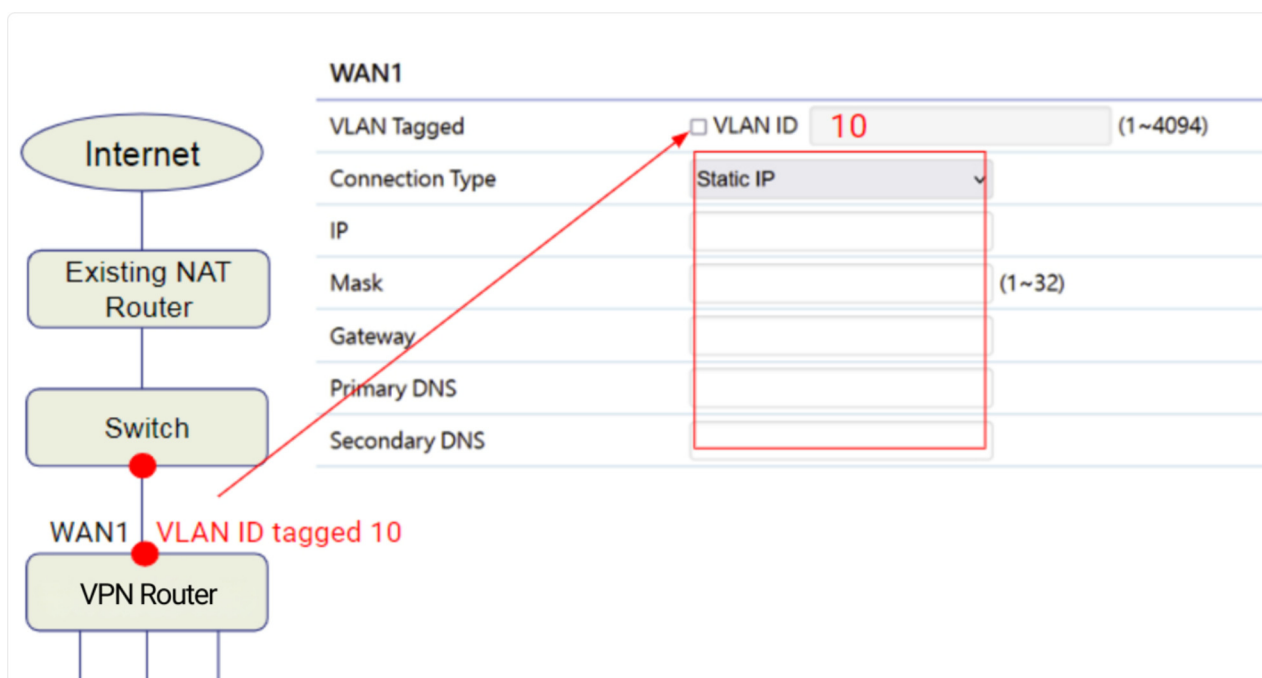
Internet

Existing NAT Router

Switch

WAN1 VLAN ID tagged 10

VPN Router

WAN1

| | | |
|---|---|---|
| VLAN Tagged | ☐ VLAN ID 10 | (1~4094) |
| Connection Type | Static IP | |
| IP | | |
| Mask | | (1~32) |
| Gateway | | |
| Primary DNS | | |
| Secondary DNS | | |